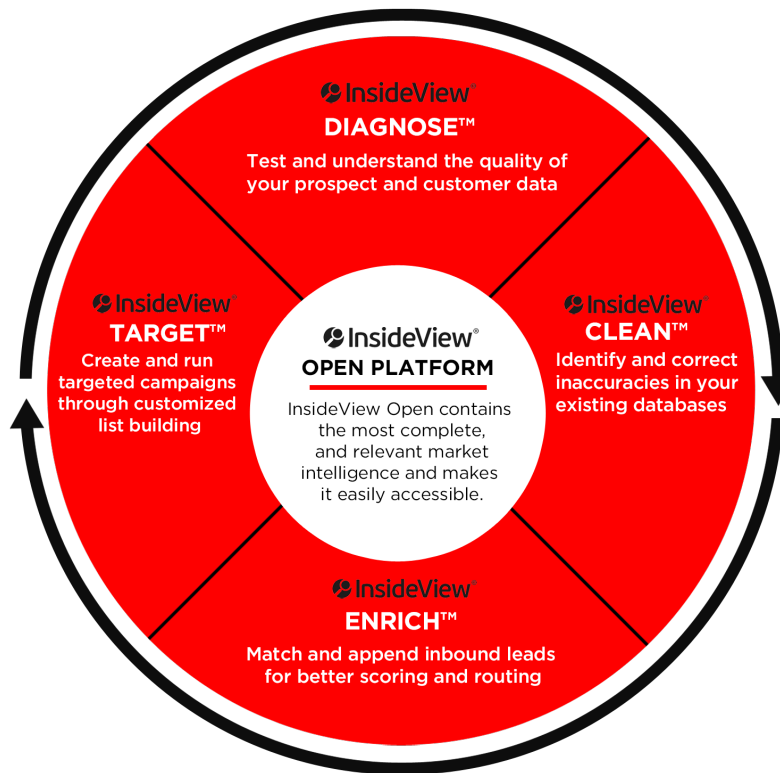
InsideView®
DIAGNOSE™
Test and understand the quality of your prospect and customer data

InsideView®
TARGET™
Create and run targeted campaigns through customized list building

InsideView®
OPEN PLATFORM
InsideView Open contains the most complete, and relevant market intelligence and makes it easily accessible.

InsideView®
CLEAN™
Identify and correct inaccuracies in your existing databases

InsideView®
ENRICH™
Match and append inbound leads for better scoring and routing